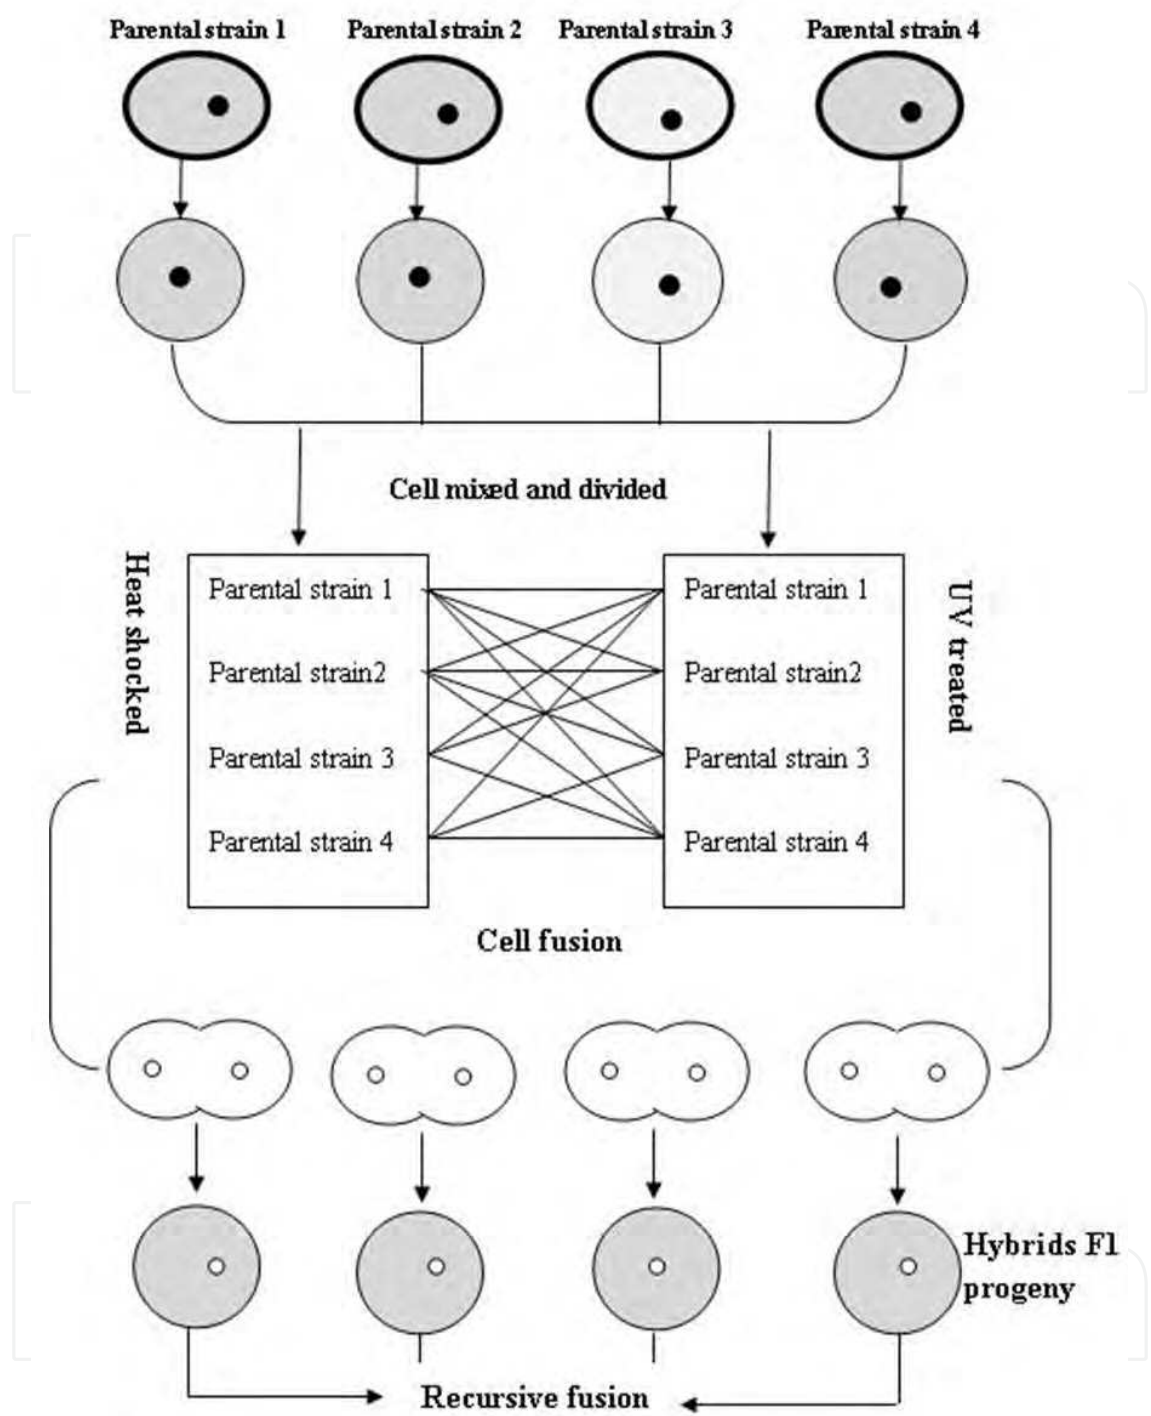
Parental strain 1
Parental strain 2
Parental strain 3
Parental strain 4

Cell mixed and divided

Heat shocked

Parental strain 1
Parental strain2
Parental strain 3
Parental strain 4

UV treated

Parental strain 1
Parental strain2
Parental strain 3
Parental strain 4

Cell fusion

Hybrids F1 progeny

Recursive fusion